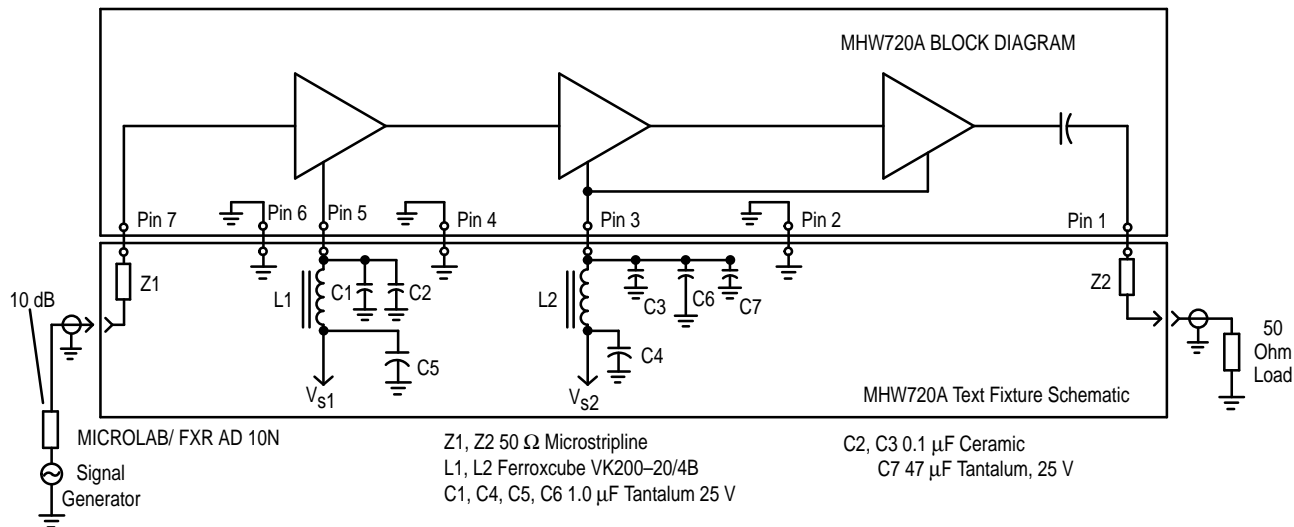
MHW720A BLOCK DIAGRAM

Pin 7
Pin 6
Pin 5
Pin 4
Pin 3
Pin 2
Pin 1

10 dB
Z1
L1
C1
C2
C5
$V_{s1}$
L2
C3
C6
C7
C4
$V_{s2}$
Z2
50 Ohm Load

MHW720A Text Fixture Schematic

MICROLAB/ FXR AD 10N
Signal Generator

Z1, Z2 50 $\Omega$ Microstripline
L1, L2 Ferroxcube VK200–20/4B
C1, C4, C5, C6 1.0 $\mu$F Tantalum 25 V

C2, C3 0.1 $\mu$F Ceramic
C7 47 $\mu$F Tantalum, 25 V